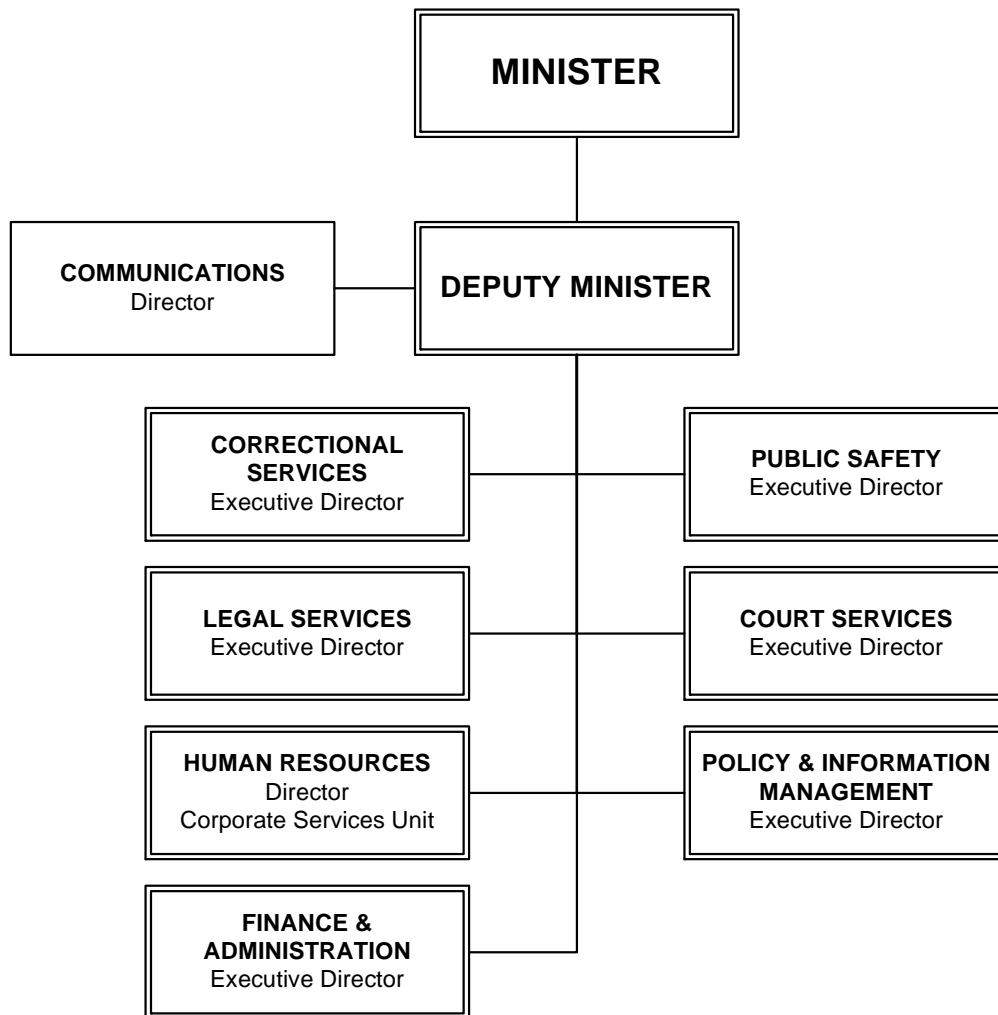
MINISTER

COMMUNICATIONS
Director

DEPUTY MINISTER

CORRECTIONAL SERVICES
Executive Director

PUBLIC SAFETY
Executive Director

LEGAL SERVICES
Executive Director

COURT SERVICES
Executive Director

HUMAN RESOURCES
Director
Corporate Services Unit

POLICY & INFORMATION MANAGEMENT
Executive Director

FINANCE & ADMINISTRATION
Executive Director